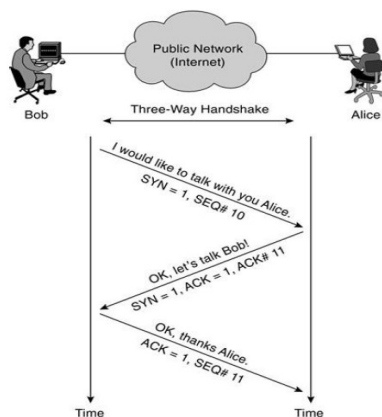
Public Network (Internet)

Bob

Alice

Three-Way Handshake

I would like to talk with you Alice.
SYN = 1, SEQ# 10

OK, let's talk Bob!
SYN = 1, ACK = 1, ACK# 11

OK, thanks Alice.
ACK = 1, SEQ# 11

Time

Time